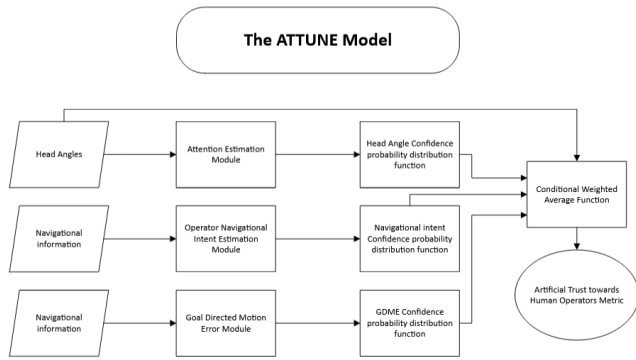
The ATTUNE Model

Head Angles

Attention Estimation Module

Head Angle Confidence probability distribution function

Conditional Weighted Average Function

Navigational information

Operator Navigational Intent Estimation Module

Navigational intent Confidence probability distribution function

Artificial Trust towards Human Operators Metric

Navigational information

Goal Directed Motion Error Module

GDME Confidence probability distribution function